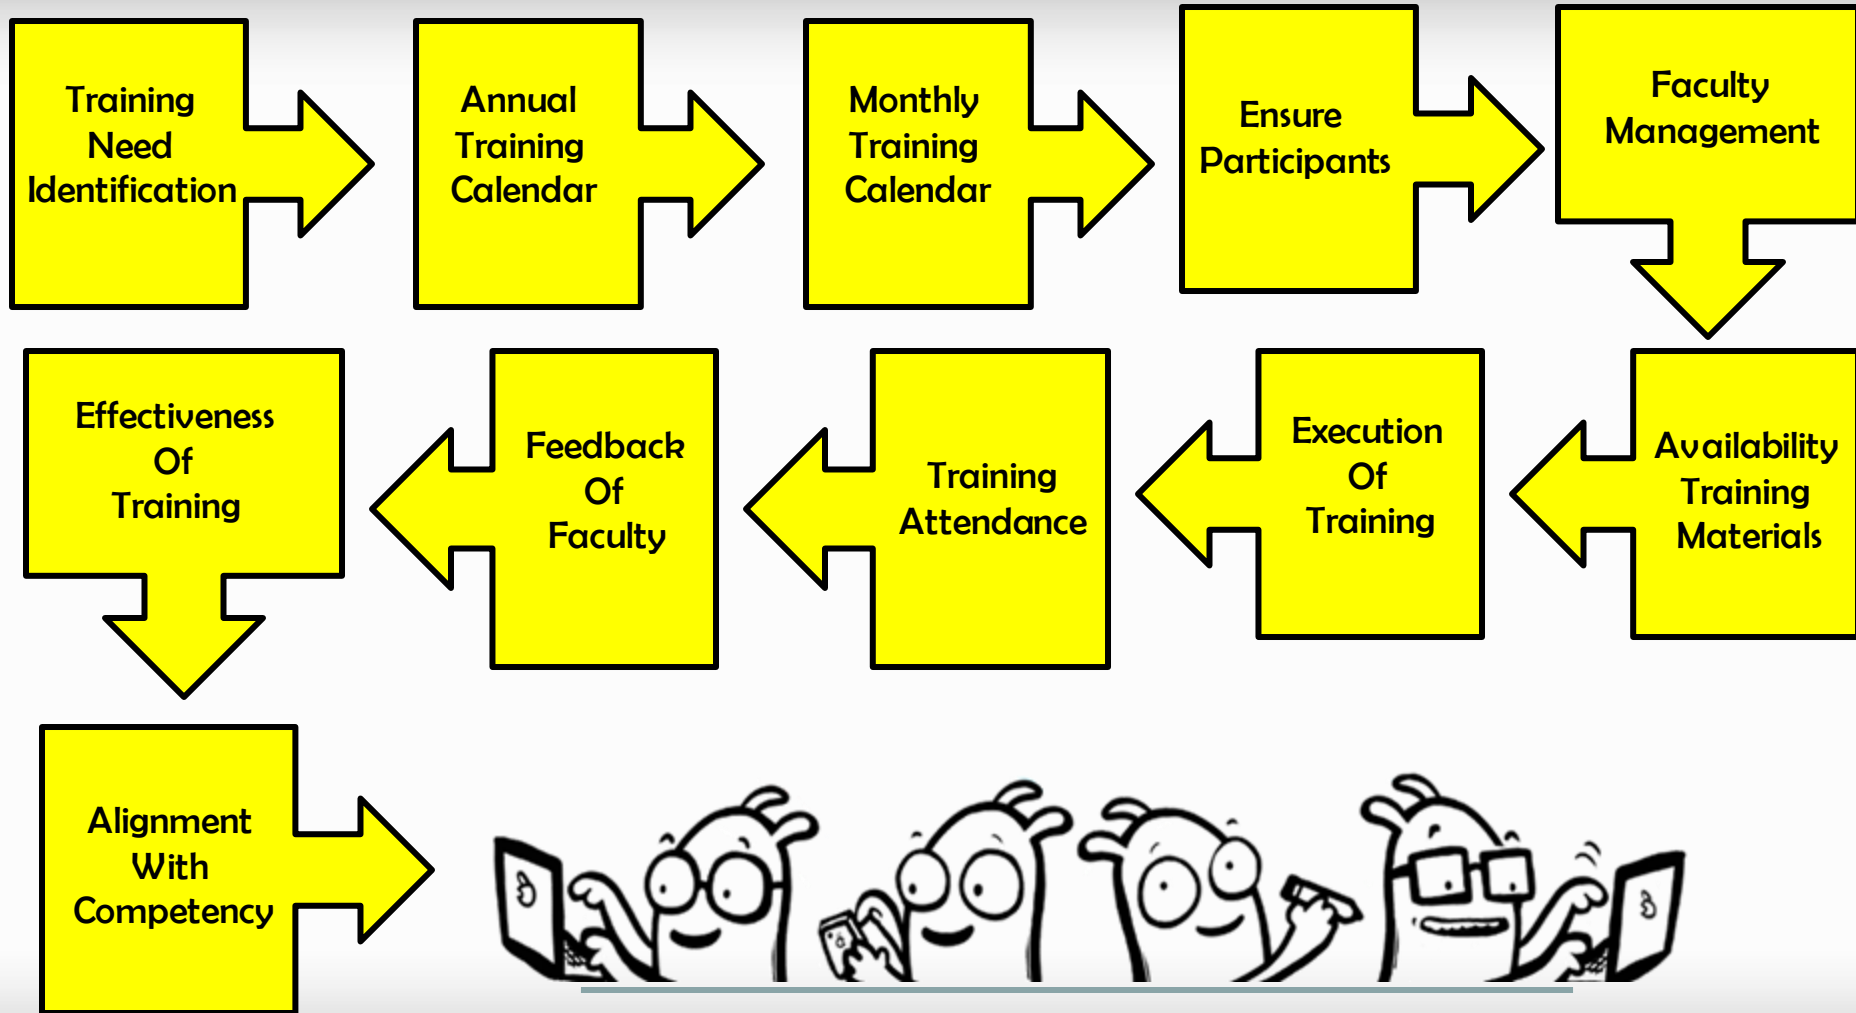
Training Need Identification

Annual Training Calendar

Monthly Training Calendar

Ensure Participants

Faculty Management

Availability Training Materials

Execution Of Training

Training Attendance

Feedback Of Faculty

Effectiveness Of Training

Alignment With Competency